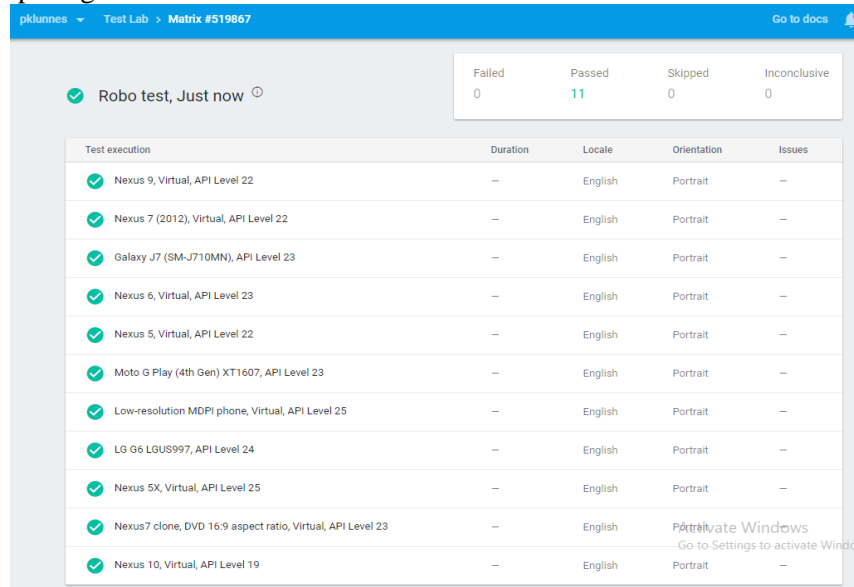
pkIunnes ▾ Test Lab > Matrix #519867 Go to docs

Robo test, Just now ⓘ

| Failed | Passed | Skipped | Inconclusive |
|---|---|---|---|
| 0 | 11 | 0 | 0 |

| Test execution | Duration | Locale | Orientation | Issues |
|---|---|---|---|---|
| Nexus 9, Virtual, API Level 22 | – | English | Portrait | – |
| Nexus 7 (2012), Virtual, API Level 22 | – | English | Portrait | – |
| Galaxy J7 (SM-J710MN), API Level 23 | – | English | Portrait | – |
| Nexus 6, Virtual, API Level 23 | – | English | Portrait | – |
| Nexus 5, Virtual, API Level 22 | – | English | Portrait | – |
| Moto G Play (4th Gen) XT1607, API Level 23 | – | English | Portrait | – |
| Low-resolution MDPI phone, Virtual, API Level 25 | – | English | Portrait | – |
| LG G6 LGUS997, API Level 24 | – | English | Portrait | – |
| Nexus 5X, Virtual, API Level 25 | – | English | Portrait | – |
| Nexus7 clone, DVD 16:9 aspect ratio, Virtual, API Level 23 | – | English | Portrait | – |
| Nexus 10, Virtual, API Level 19 | – | English | Portrait | – |

Activate Windows
Go to Settings to activate Windo